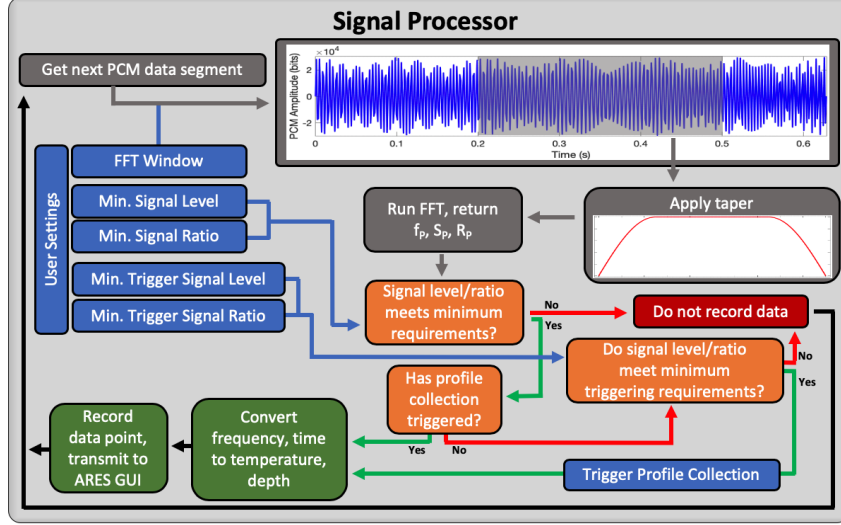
Signal Processor

Get next PCM data segment

$\times 10^4$

PCM Amplitude (bits)

2
0
-2

0 0.1 0.2 0.3 0.4 0.5 0.6

Time (s)

User Settings

FFT Window

Min. Signal Level

Min. Signal Ratio

Min. Trigger Signal Level

Min. Trigger Signal Ratio

Run FFT, return $f_P$, $S_P$, $R_P$

Apply taper

Signal level/ratio meets minimum requirements?

No

Yes

Do not record data

Do signal level/ratio meet minimum triggering requirements?

No

Yes

Has profile collection triggered?

Yes

No

Record data point, transmit to ARES GUI

Convert frequency, time to temperature, depth

Trigger Profile Collection